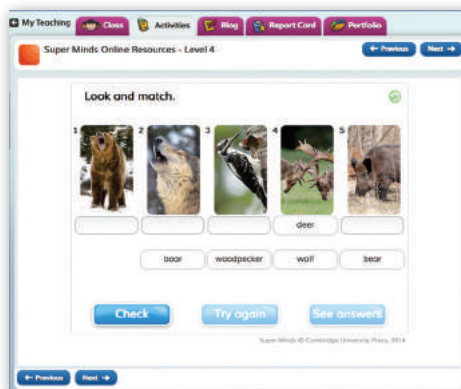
My Teaching Class Activities Blog Report Card Portfolio

Super Minds Online Resources - Level 4

← Previous Next →

Look and match.

1 2 3 4 5

deer

boar woodpecker wolf bear

Check Try again See answers

Super Minds © Cambridge University Press, 2014

← Previous Next →